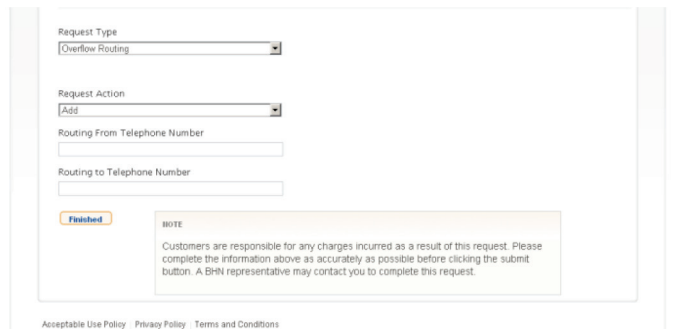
Request Type
Overflow Routing

Request Action
Add

Routing From Telephone Number

Routing to Telephone Number

Finished

NOTE

Customers are responsible for any charges incurred as a result of this request. Please complete the information above as accurately as possible before clicking the submit button. A BHN representative may contact you to complete this request.

Acceptable Use Policy | Privacy Policy | Terms and Conditions